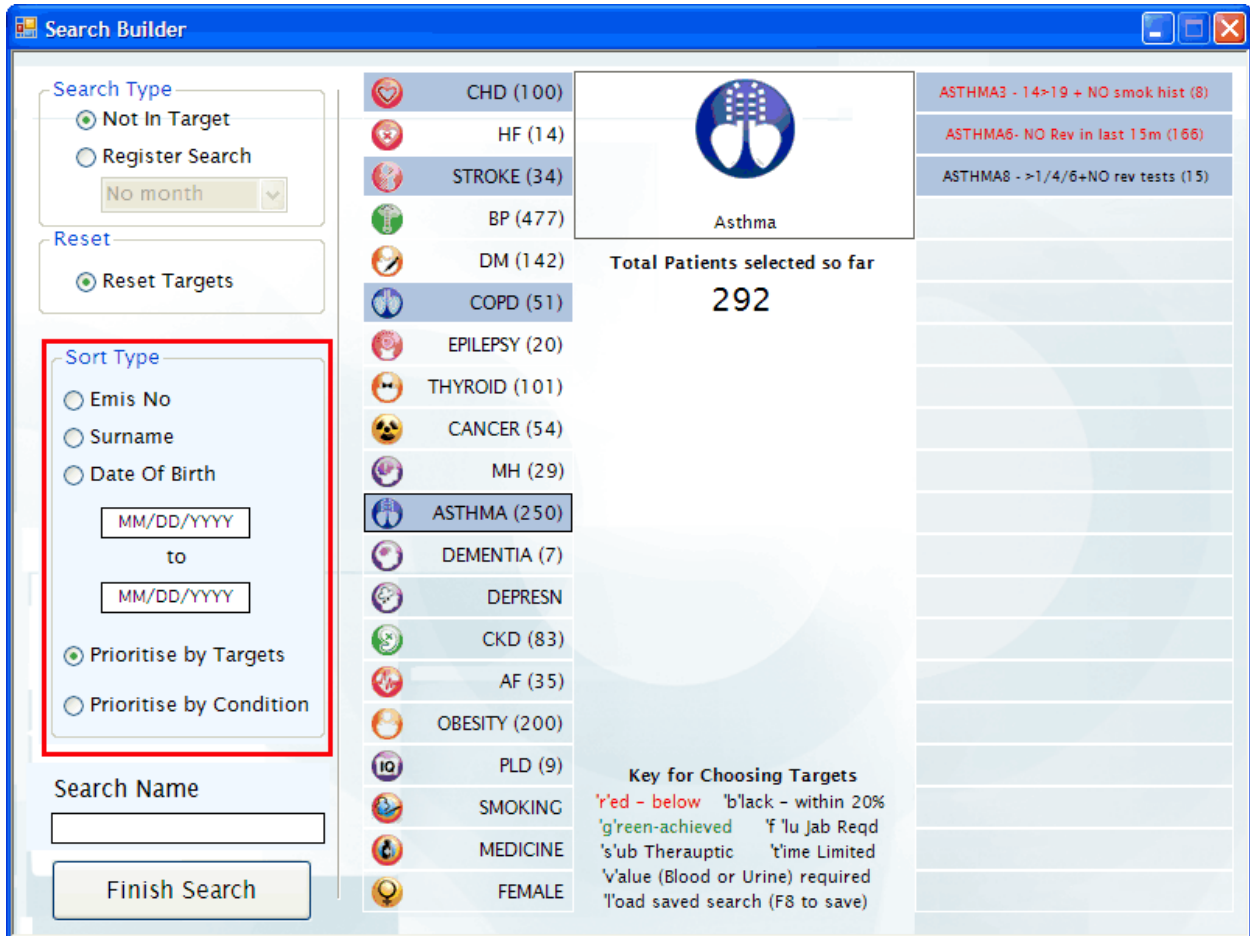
Search Builder

Search Type
Not In Target
Register Search
No month

Reset
Reset Targets

Sort Type
Emis No
Surname
Date Of Birth
MM/DD/YYYY
to
MM/DD/YYYY
Prioritise by Targets
Prioritise by Condition

Search Name

Finish Search

CHD (100)
HF (14)
STROKE (34)
BP (477)
DM (142)
COPD (51)
EPILEPSY (20)
THYROID (101)
CANCER (54)
MH (29)
ASTHMA (250)
DEMENTIA (7)
DEPRESN
CKD (83)
AF (35)
OBESITY (200)
PLD (9)
SMOKING
MEDICINE
FEMALE

Asthma

Total Patients selected so far
292

Key for Choosing Targets
'r'ed - below 'b'lack - within 20%
'g'reen-achieved 'f 'lu Jab Reqd
's'ub Therauptic 't'ime Limited
'v'alue (Blood or Urine) required
'l'oad saved search (F8 to save)

ASTHMA3 - 14>19 + NO smok hist (8)
ASTHMA6- NO Rev in last 15m (166)
ASTHMA8 - >1/4/6+NO rev tests (15)